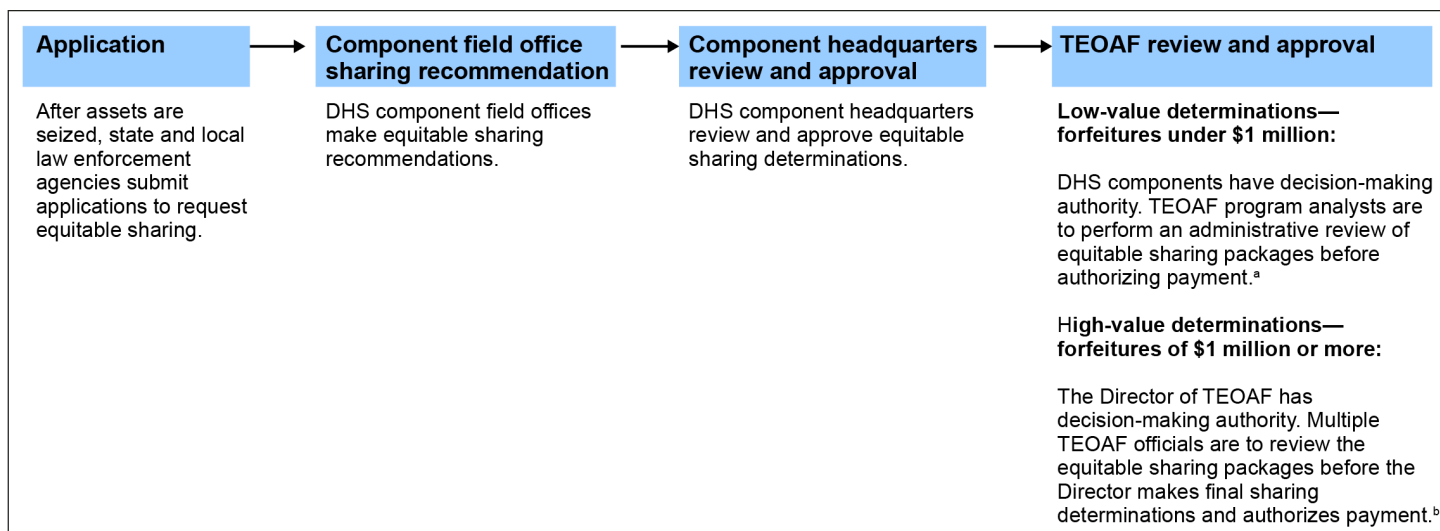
Application

After assets are seized, state and local law enforcement agencies submit applications to request equitable sharing.

Component field office sharing recommendation

DHS component field offices make equitable sharing recommendations.

Component headquarters review and approval

DHS component headquarters review and approve equitable sharing determinations.

TEOAF review and approval

Low-value determinations—forfeitures under $1 million:

DHS components have decision-making authority. TEOAF program analysts are to perform an administrative review of equitable sharing packages before authorizing payment.$^a$

High-value determinations—forfeitures of $1 million or more:

The Director of TEOAF has decision-making authority. Multiple TEOAF officials are to review the equitable sharing packages before the Director makes final sharing determinations and authorizes payment.$^b$